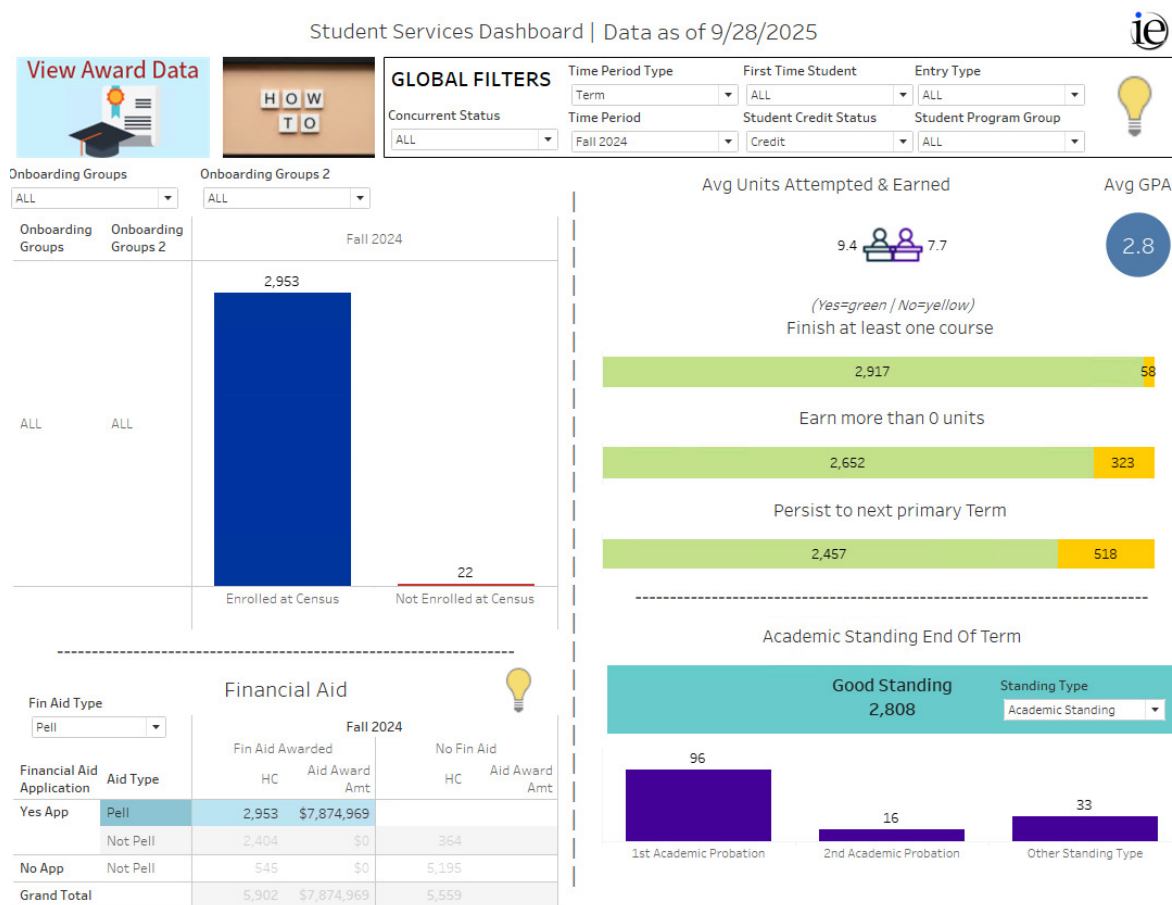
Student Services Dashboard | Data as of 9/28/2025

ie

View Award Data

HOW TO

GLOBAL FILTERS

Concurrent Status
ALL

Time Period Type
Term

Time Period
Fall 2024

First Time Student
ALL

Student Credit Status
Credit

Entry Type
ALL

Student Program Group
ALL

Onboarding Groups
ALL

Onboarding Groups 2
ALL

| Onboarding Groups | Onboarding Groups 2 | Fall 2024 |
|---|---|---|
| ALL | ALL | |

2,953
22
Enrolled at Census
Not Enrolled at Census

Avg Units Attempted & Earned

9.4 7.7

Avg GPA

2.8

(Yes=green | No=yellow)

Finish at least one course

2,917 58

Earn more than 0 units

2,652 323

Persist to next primary Term

2,457 518

Academic Standing End Of Term

Good Standing
2,808

Standing Type
Academic Standing

96
16
33
1st Academic Probation
2nd Academic Probation
Other Standing Type

Financial Aid

Fin Aid Type
Pell

| Financial Aid Application | Aid Type | Fall 2024 Fin Aid Awarded HC | Aid Award Amt | No Fin Aid HC | Aid Award Amt |
|---|---|---|---|---|---|
| Yes App | Pell | 2,953 | $7,874,969 | | |
| | Not Pell | 2,404 | $0 | 364 | |
| No App | Not Pell | 545 | $0 | 5,195 | |
| Grand Total | | 5,902 | $7,874,969 | 5,559 | |